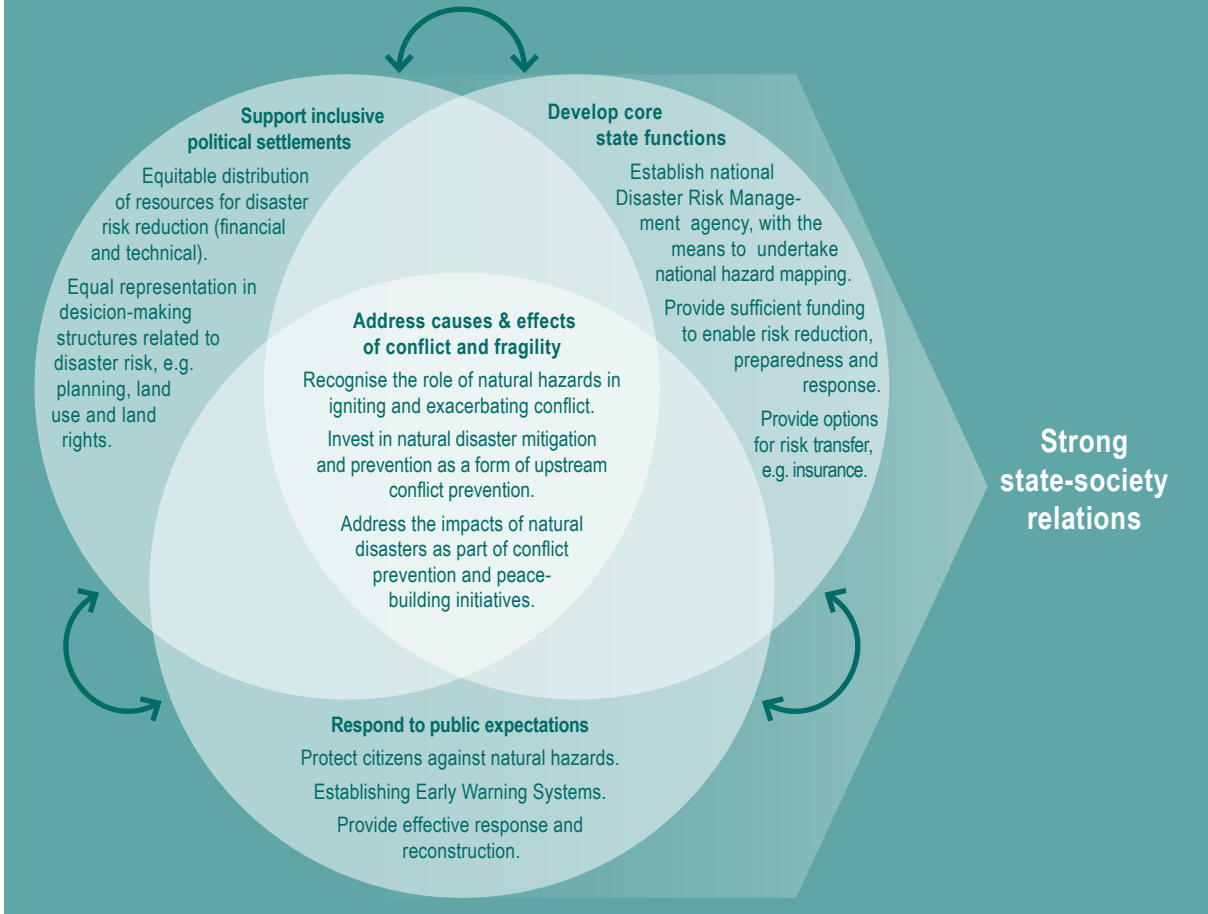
Support inclusive political settlements

Equitable distribution of resources for disaster risk reduction (financial and technical).

Equal representation in desicion-making structures related to disaster risk, e.g. planning, land use and land rights.

Develop core state functions

Establish national Disaster Risk Management agency, with the means to undertake national hazard mapping.

Provide sufficient funding to enable risk reduction, preparedness and response.

Provide options for risk transfer, e.g. insurance.

Address causes & effects of conflict and fragility

Recognise the role of natural hazards in igniting and exacerbating conflict.

Invest in natural disaster mitigation and prevention as a form of upstream conflict prevention.

Address the impacts of natural disasters as part of conflict prevention and peacebuilding initiatives.

Strong state-society relations

Respond to public expectations

Protect citizens against natural hazards.

Establishing Early Warning Systems.

Provide effective response and reconstruction.